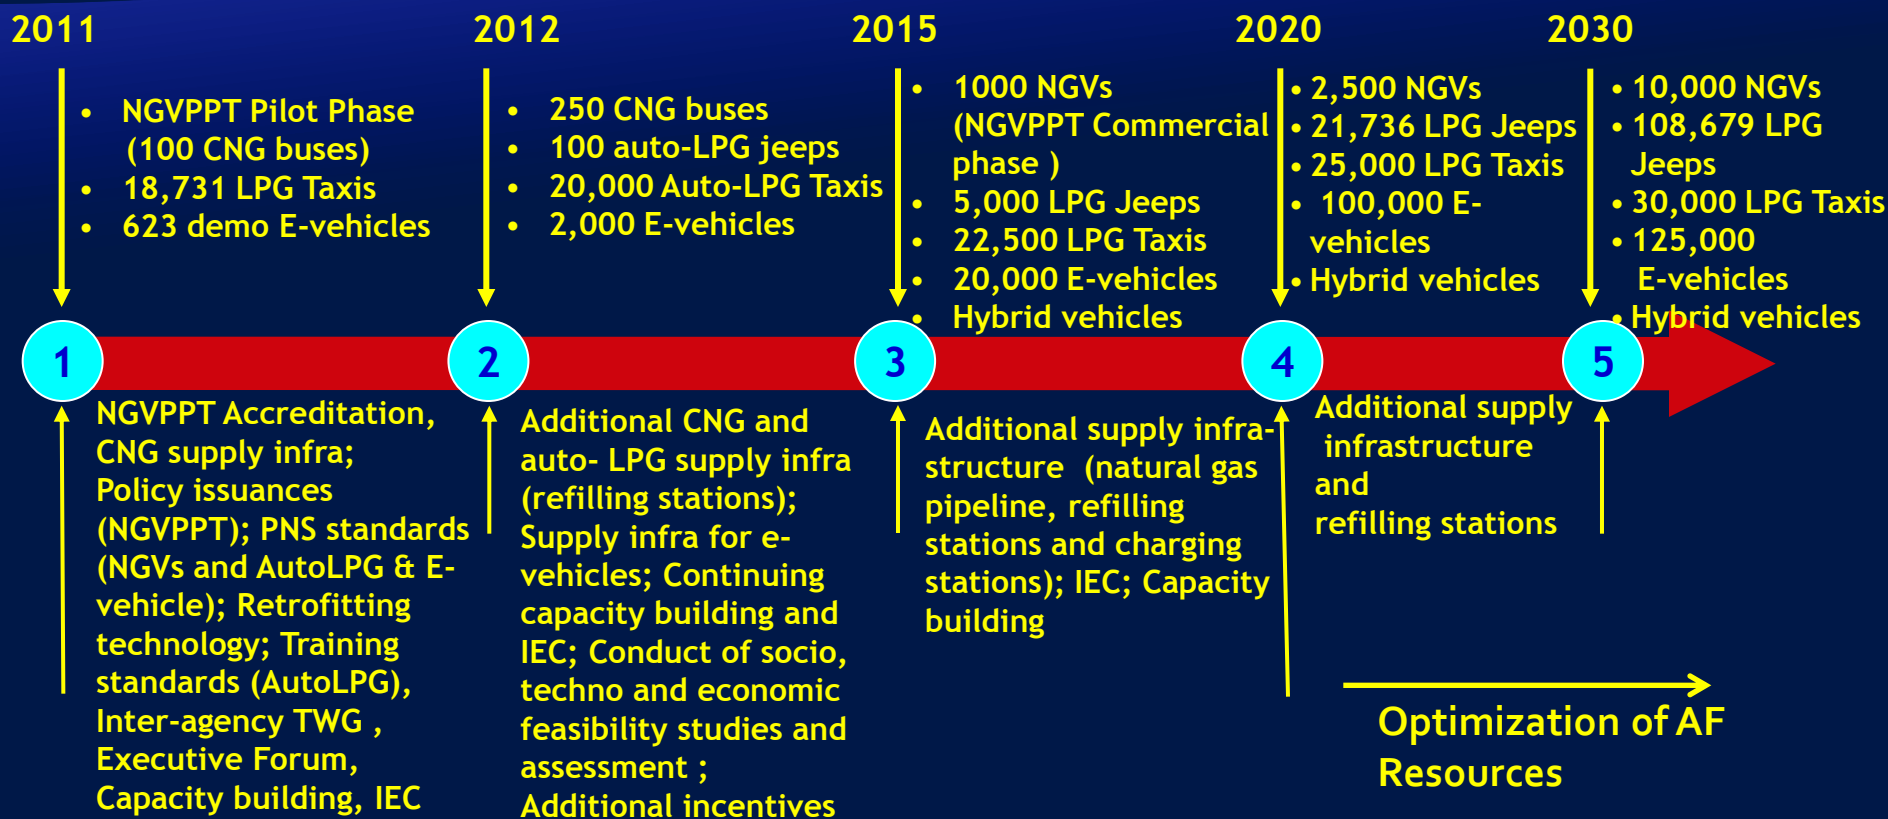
2011

- NGVPPT Pilot Phase (100 CNG buses)
- 18,731 LPG Taxis
- 623 demo E-vehicles

1

NGVPPT Accreditation, CNG supply infra; Policy issuances (NGVPPT); PNS standards (NGVs and AutoLPG & E-vehicle); Retrofitting technology; Training standards (AutoLPG), Inter-agency TWG , Executive Forum, Capacity building, IEC

2012

- 250 CNG buses
- 100 auto-LPG jeeps
- 20,000 Auto-LPG Taxis
- 2,000 E-vehicles

2

Additional CNG and auto- LPG supply infra (refilling stations); Supply infra for e-vehicles; Continuing capacity building and IEC; Conduct of socio, techno and economic feasibility studies and assessment ; Additional incentives

2015

- 1000 NGVs (NGVPPT Commercial phase )
- 5,000 LPG Jeeps
- 22,500 LPG Taxis
- 20,000 E-vehicles
- Hybrid vehicles

3

Additional supply infra-structure (natural gas pipeline, refilling stations and charging stations); IEC; Capacity building

2020

- 2,500 NGVs
- 21,736 LPG Jeeps
- 25,000 LPG Taxis
- 100,000 E-vehicles
- Hybrid vehicles

4

Additional supply infrastructure and refilling stations

2030

- 10,000 NGVs
- 108,679 LPG Jeeps
- 30,000 LPG Taxis
- 125,000 E-vehicles
- Hybrid vehicles

5

Optimization of AF Resources